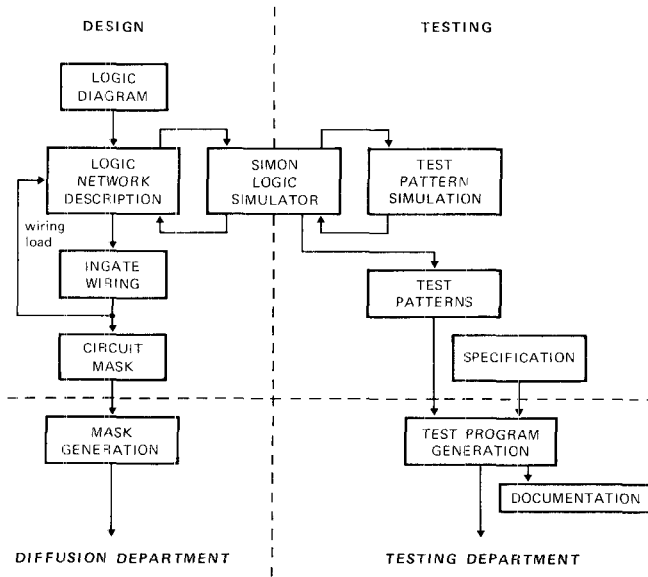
DESIGN

TESTING

LOGIC DIAGRAM

LOGIC NETWORK DESCRIPTION

SIMON LOGIC SIMULATOR

TEST PATTERN SIMULATION

wiring load

INGATE WIRING

TEST PATTERNS

CIRCUIT MASK

SPECIFICATION

MASK GENERATION

TEST PROGRAM GENERATION

DOCUMENTATION

DIFFUSION DEPARTMENT

TESTING DEPARTMENT